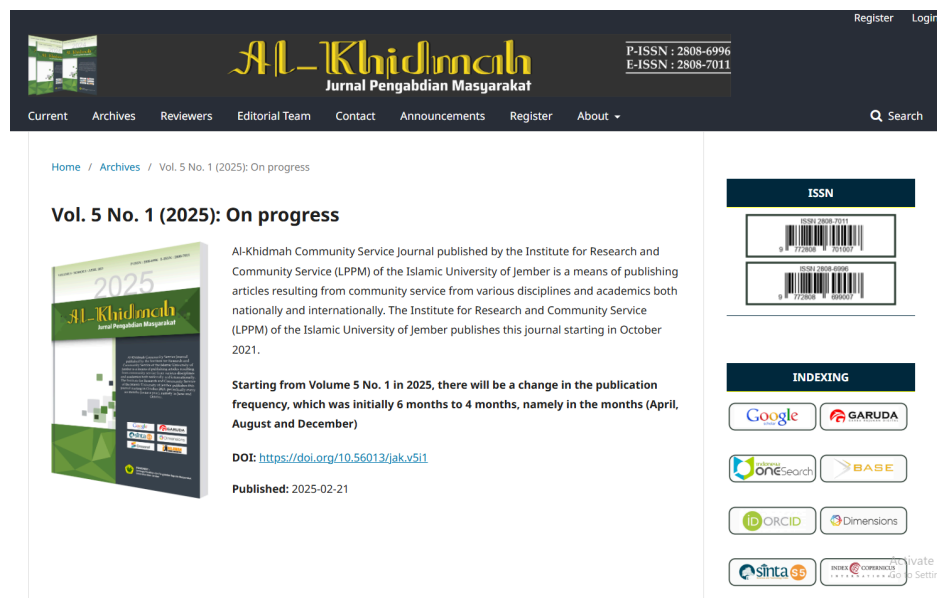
Register Login

Al-Khidmah
Jurnal Pengabdian Masyarakat

P-ISSN : 2808-6996
E-ISSN : 2808-7011

Current Archives Reviewers Editorial Team Contact Announcements Register About Search

Home / Archives / Vol. 5 No. 1 (2025): On progress

Vol. 5 No. 1 (2025): On progress

2025
Al-Khidmah
Jurnal Pengabdian Masyarakat

Al-Khidmah Community Service Journal published by the Institute for Research and Community Service (LPPM) of the Islamic University of Jember is a means of publishing articles resulting from community service from various disciplines and academics both nationally and internationally. The Institute for Research and Community Service (LPPM) of the Islamic University of Jember publishes this journal starting in October 2021.

Starting from Volume 5 No. 1 in 2025, there will be a change in the publication frequency, which was initially 6 months to 4 months, namely in the months (April, August and December)

DOI: https://doi.org/10.56013/jak.v5i1

Published: 2025-02-21

ISSN

ISSN 2808-7011
9 772808 701007

ISSN 2808-6996
9 772808 699007

INDEXING

Google
GARUDA
OneSearch
BASE
ORCID
Dimensions
sinta S5
INDEX COPERNICUS

Activate
Go to Settings